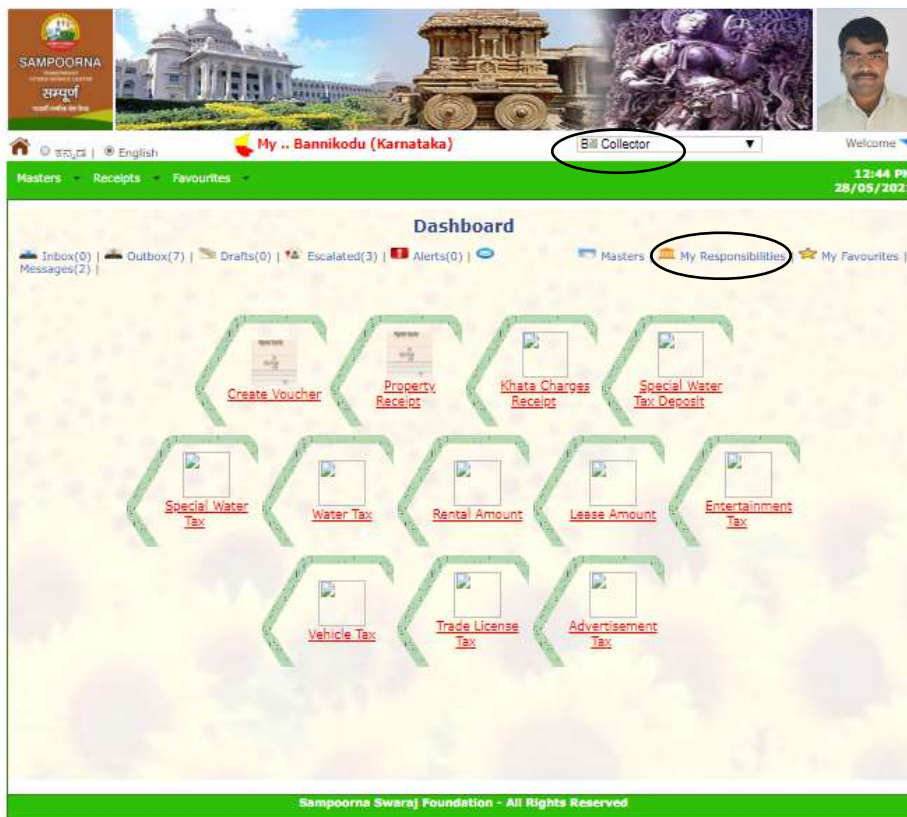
SAMPOORNA
सम्पूर्ण

ಕನ್ನಡ | English
My .. Bannikodu (Karnataka)
Bill Collector
Welcome

Masters Receipts Favourites
12:44 P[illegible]
28/05/202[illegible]

Dashboard

Inbox(0) | Outbox(7) | Drafts(0) | Escalated(3) | Alerts(0) | Messages(2) |
Masters | My Responsibilities | My Favourites |

Create Voucher
Property Receipt
Khata Charges Receipt
Special Water Tax Deposit
Special Water Tax
Water Tax
Rental Amount
Lease Amount
Entertainment Tax
Vehicle Tax
Trade License Tax
Advertisement Tax

Sampoorna Swaraj Foundation - All Rights Reserved